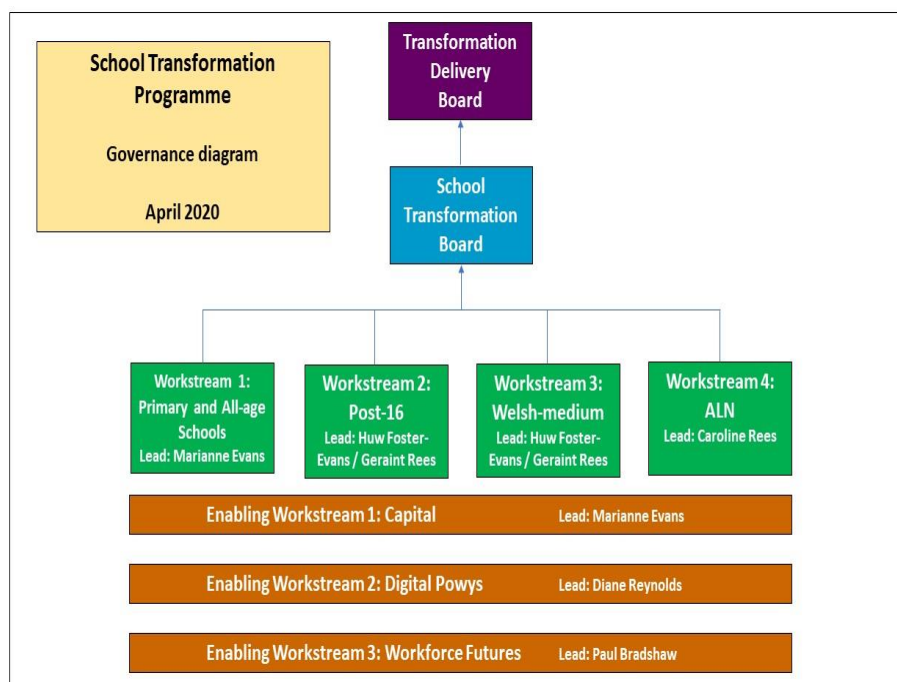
School Transformation Programme

Governance diagram

April 2020

Transformation Delivery Board

School Transformation Board

Workstream 1: Primary and All-age Schools
Lead: Marianne Evans

Workstream 2: Post-16
Lead: Huw Foster-Evans / Geraint Rees

Workstream 3: Welsh-medium
Lead: Huw Foster-Evans / Geraint Rees

Workstream 4: ALN
Lead: Caroline Rees

Enabling Workstream 1: Capital Lead: Marianne Evans

Enabling Workstream 2: Digital Powys Lead: Diane Reynolds

Enabling Workstream 3: Workforce Futures Lead: Paul Bradshaw